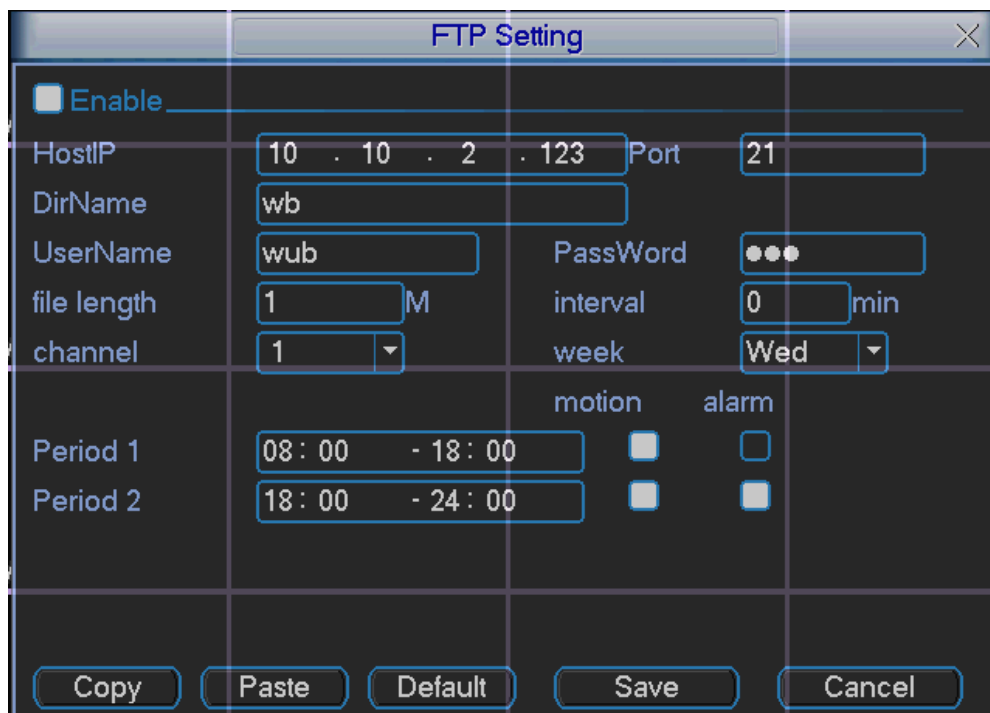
FTP Setting

Enable

HostIP 10 . 10 . 2 . 123 Port 21

DirName wb

UserName wub PassWord ●●●

file length 1 M interval 0 min

channel 1 week Wed

motion alarm

Period 1 08 : 00 - 18 : 00

Period 2 18 : 00 - 24 : 00

Copy Paste Default Save Cancel